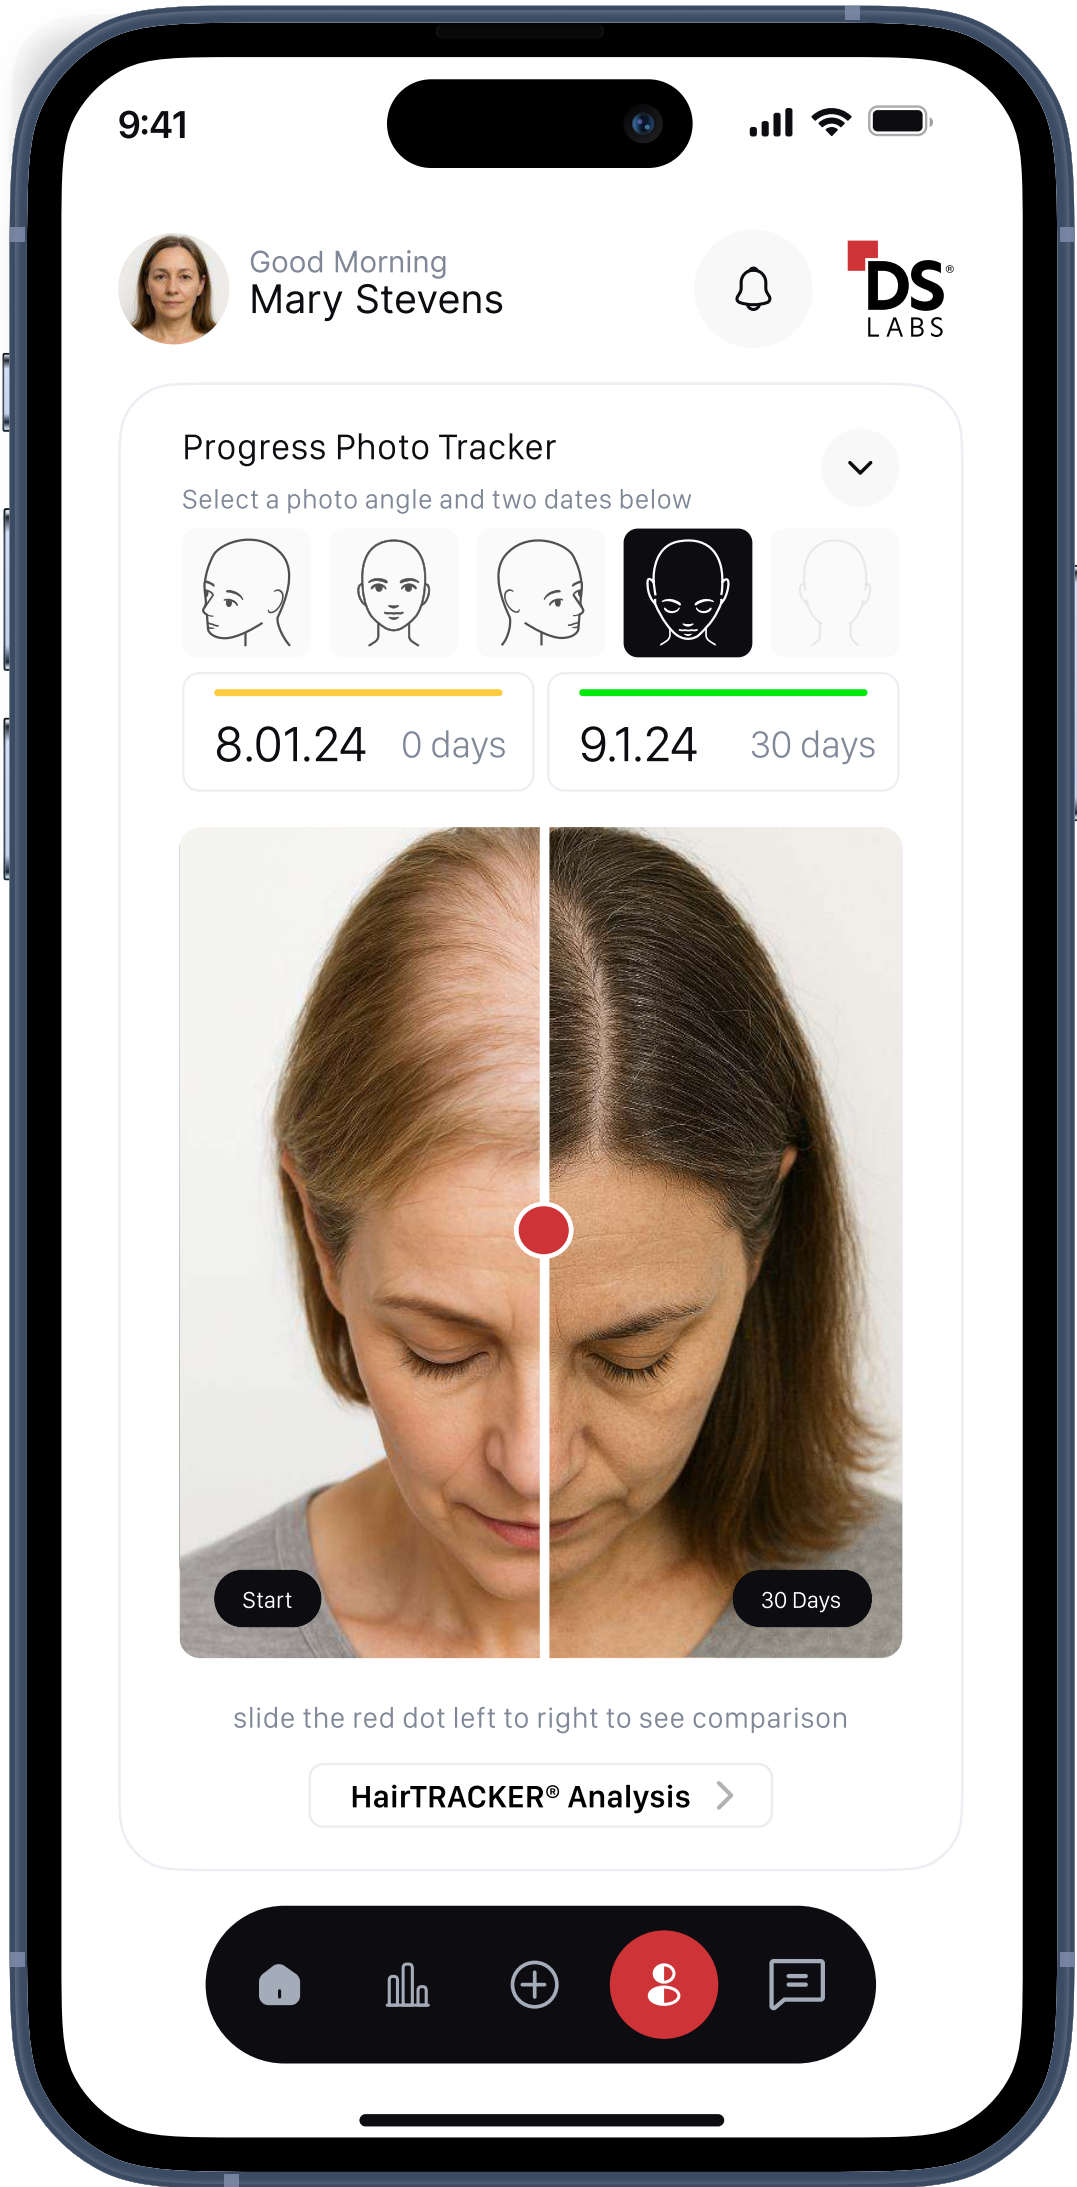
9:41

Good Morning
Mary Stevens

DS® LABS

Progress Photo Tracker
Select a photo angle and two dates below

8.01.24 0 days
9.1.24 30 days

Start
30 Days

slide the red dot left to right to see comparison

HairTRACKER® Analysis